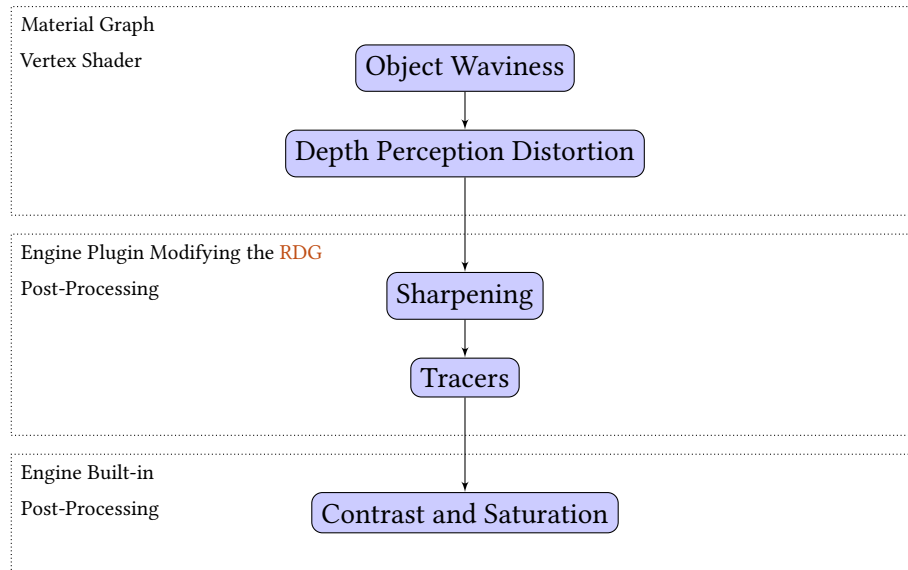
Material Graph

Vertex Shader

Object Waviness

Depth Perception Distortion

Engine Plugin Modifying the RDG

Post-Processing

Sharpening

Tracers

Engine Built-in

Post-Processing

Contrast and Saturation